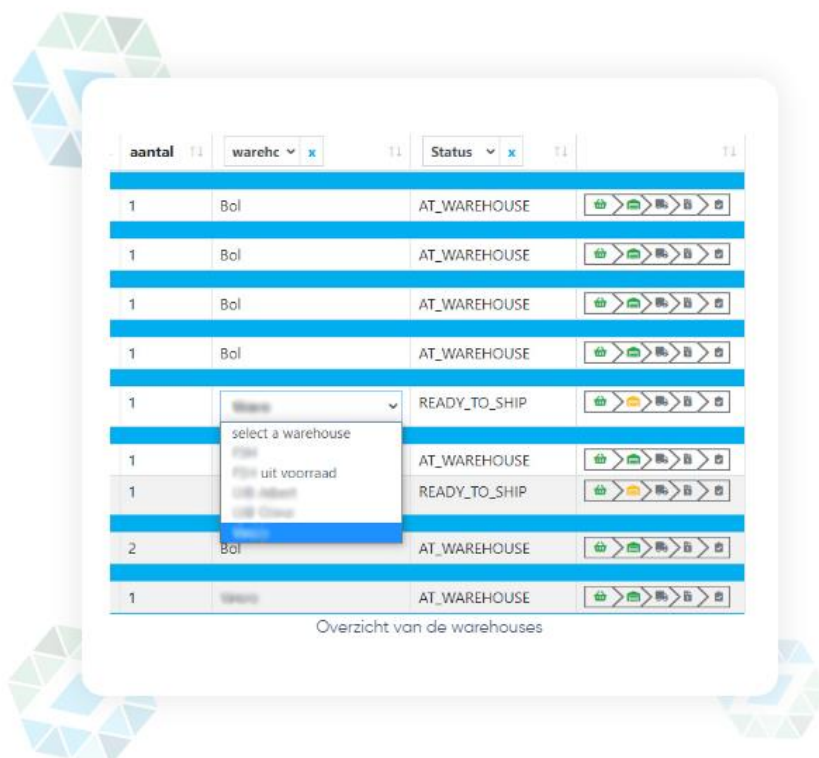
| aantal | warehc | Status | |
|---|---|---|---|
| 1 | Bol | AT_WAREHOUSE | |
| 1 | Bol | AT_WAREHOUSE | |
| 1 | Bol | AT_WAREHOUSE | |
| 1 | Bol | AT_WAREHOUSE | |
| 1 | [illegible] | READY_TO_SHIP | |
| 1 | | AT_WAREHOUSE | |
| 1 | | READY_TO_SHIP | |
| 2 | Bol | AT_WAREHOUSE | |
| 1 | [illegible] | AT_WAREHOUSE | |

select a warehouse
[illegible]
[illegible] uit voorraad
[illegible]
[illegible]
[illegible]

Overzicht van de warehouses